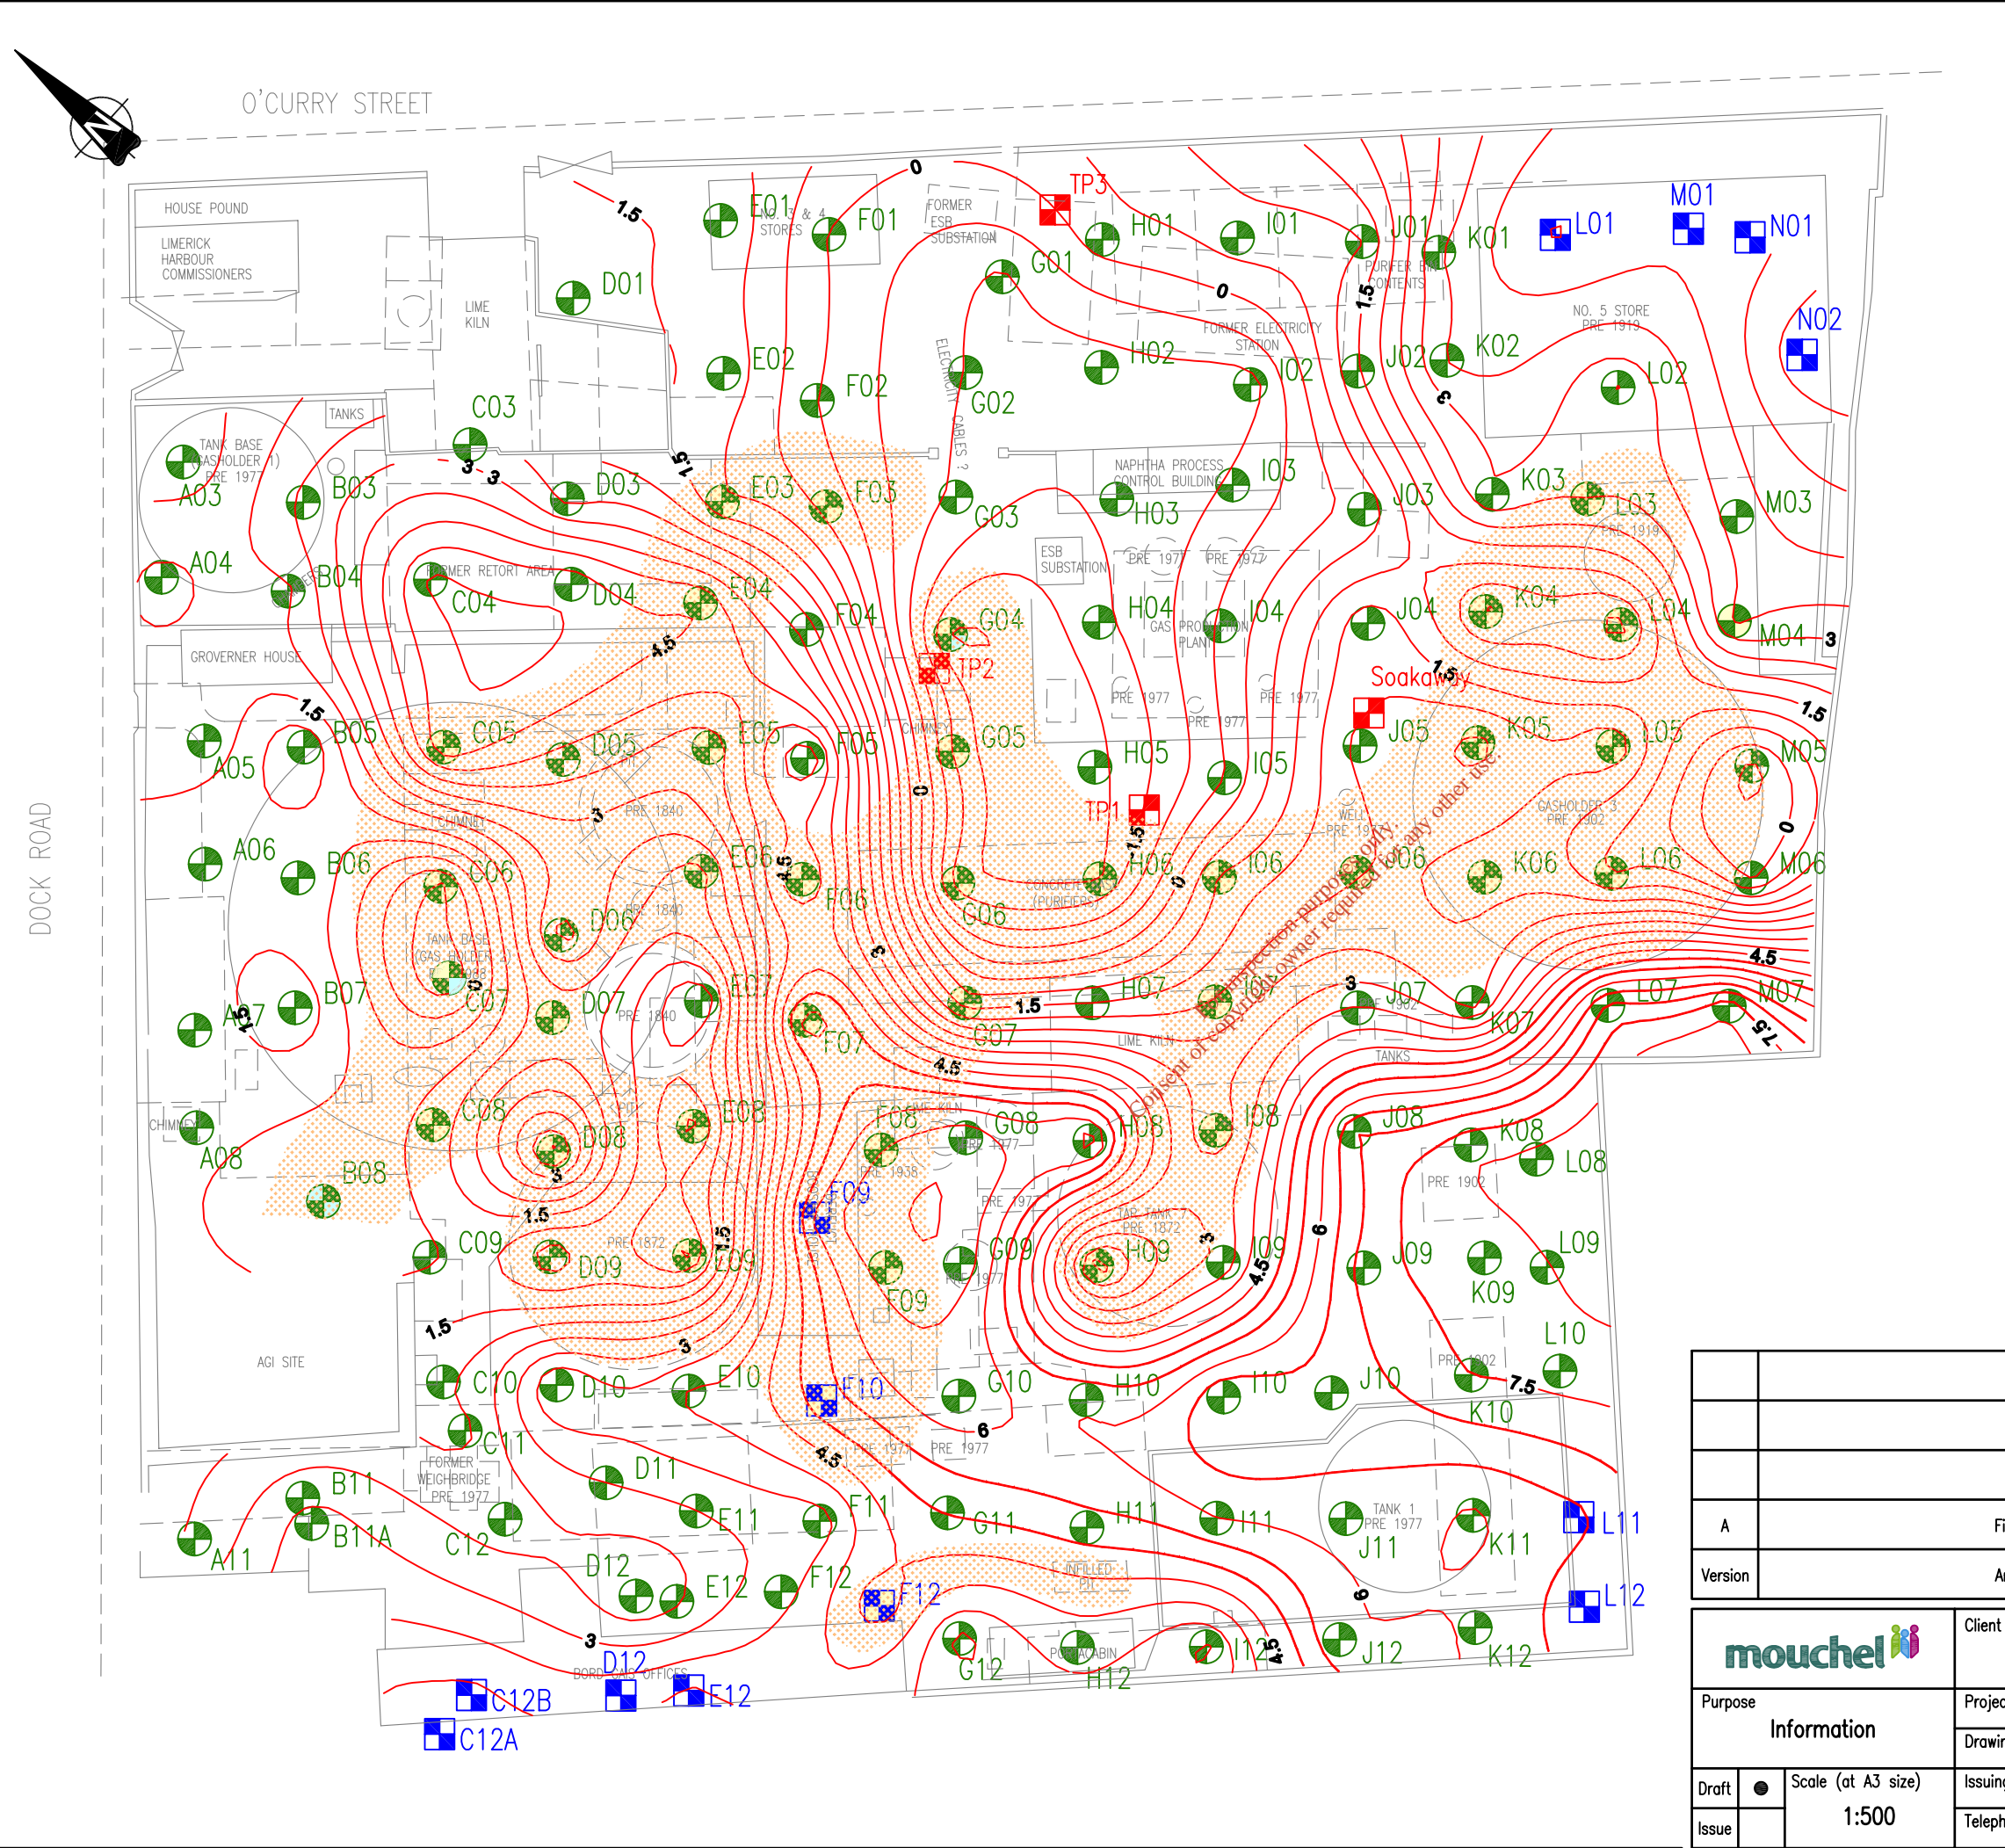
O'CURRY STREET

DOCK ROAD

HOUSE POUND
LIMERICK HARBOUR COMMISSIONERS
LIME KILN
TANKS
TANK BASE GASHOLDER 1) PRE 1977
NO. 3 & 4 STORES
FORMER ESB SUBSTATION
ELECTRICITY CABLES ?
FORMER ELECTRICITY STATION
PURIFIER BIN CONTENTS
NO. 5 STORE PRE 1919
NAPHTHA PROCESS CONTROL BUILDING
ESB SUBSTATION
PRE 1977
GAS PRODUCTION PLANT
FORMER RETORT AREA
GROVERNER HOUSE
CHIMNEY
PRE 1840
WELL PRE 1977
GASHOLDER 3 PRE 1902
CONCRETE (PURIFIERS)
TANK BASE (GAS HOLDER 2) 1938
LIME KILN
TANKS
PRE 1938
PRE 1902
TAR TANK ? PRE 1872
PRE 1872
AGI SITE
FORMER WEIGHBRIDGE PRE 1977
TANK 1 PRE 1977
INFILLED PIT
PORTACABIN
BORD GAIS OFFICES

TP1 TP2 TP3 Soakaway

A03 A04 A05 A06 A07 A08 A11
B03 B04 B05 B06 B07 B08 B11 B11A
C03 C04 C05 C06 C07 C08 C09 C10 C11 C12 C12A C12B
D01 D03 D04 D05 D06 D07 D08 D09 D10 D11 D12 D12
E01 E02 E03 E04 E05 E06 E07 E08 E09 E10 E11 E12 E12
F01 F02 F03 F04 F05 F06 F07 F08 F09 F10 F11 F12 F12
G01 G02 G03 G04 G05 G06 G07 G08 G09 G10 G11 G12
H01 H02 H03 H04 H05 H06 H07 H08 H09 H10 H11 H12
I01 I02 I03 I04 I05 I06 I07 I08 I09 I10 I11 I12
J01 J02 J03 J04 J05 J06 J07 J08 J09 J10 J11 J12
K01 K02 K03 K04 K05 K06 K07 K08 K09 K10 K11 K12
L01 L02 L03 L04 L05 L06 L07 L08 L09 L10 L11 L12
M01 M03 M04 M05 M06 M07
N01 N02

0 1.5 3 4.5 6 7.5

For inspection purposes only. Consent of copyright owner required for any other use.

A
Version
Fi
Ar
mouchel
Client
Purpose
Information
Projec
Drawin
Draft
Scale (at A3 size)
1:500
Issuing
Issue
Teleph